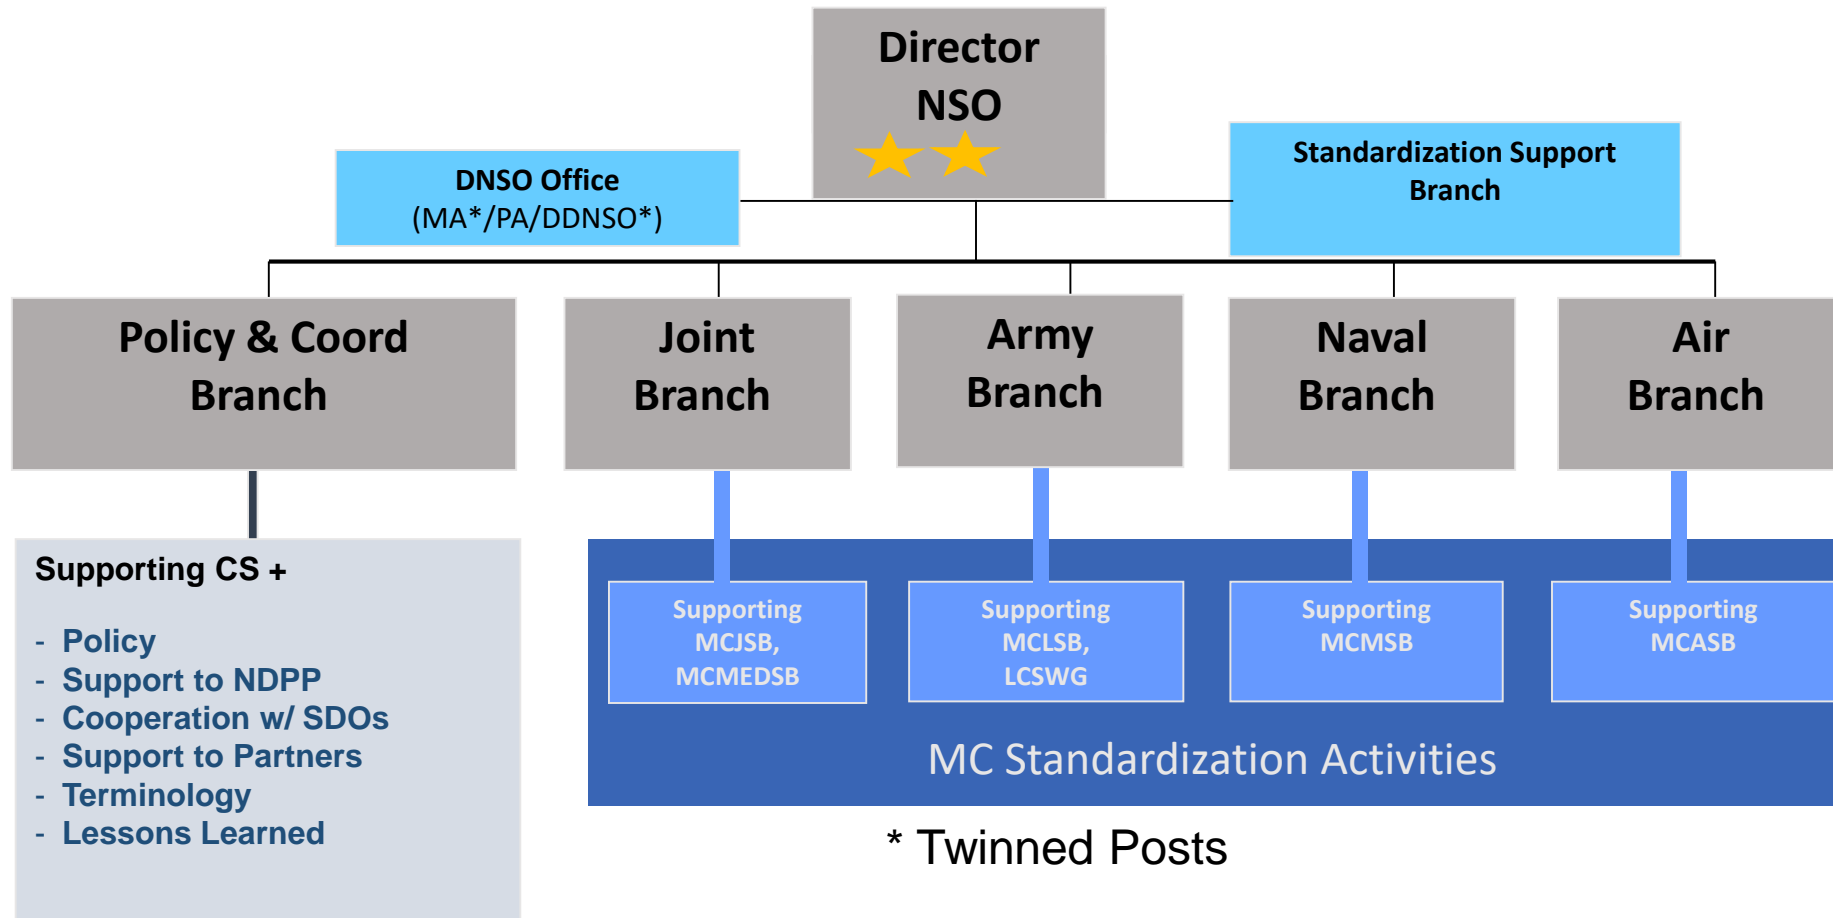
Director
NSO

DNSO Office
(MA*/PA/DDNSO*)

Standardization Support Branch

Policy & Coord Branch

Joint Branch

Army Branch

Naval Branch

Air Branch

Supporting CS +

- Policy
- Support to NDPP
- Cooperation w/ SDOs
- Support to Partners
- Terminology
- Lessons Learned

Supporting MCJSB, MCMEDSB

Supporting MCLSB, LCSWG

Supporting MCMSB

Supporting MCASB

MC Standardization Activities

* Twinned Posts